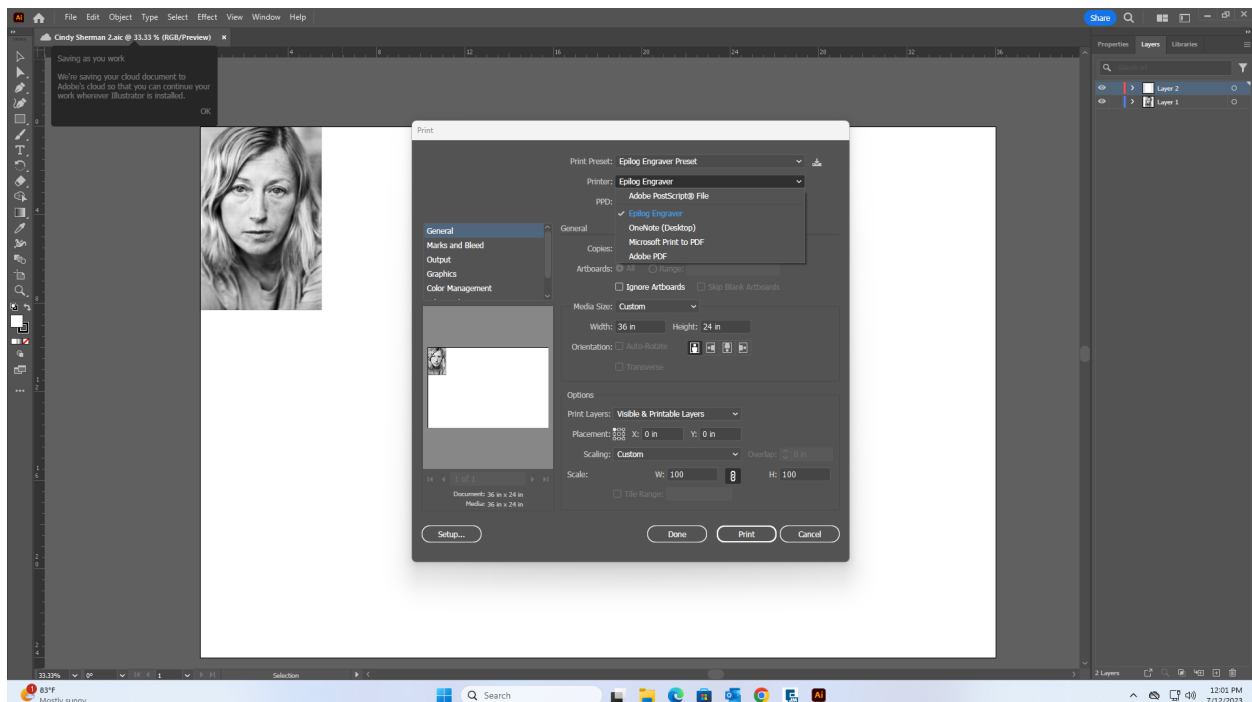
File Edit Object Type Select Effect View Window Help

Share

Cindy Sherman 2.aic @ 33.33 % (RGB/Preview) ×

Saving as you work

We're saving your cloud document to Adobe's cloud so that you can continue your work whenever Illustrator is installed.

OK

Properties Layers Libraries

Layer 2
Layer 1

Print

Print Preset: Epilog Engraver Preset

Printer: Epilog Engraver

PPD:

Adobe PostScript® File
✓ Epilog Engraver
OneNote (Desktop)
Microsoft Print to PDF
Adobe PDF

General
Marks and Bleed
Output
Graphics
Color Management

General

Copies:

Artboards: All Range:

Ignore Artboards Skip Blank Artboards

Media Size: Custom

Width: 36 in Height: 24 in

Orientation: Auto-Rotate

Transverse

Options

Print Layers: Visible & Printable Layers

Placement: X: 0 in Y: 0 in

Scaling: Custom Overlap: 0 in

Scale: W: 100 H: 100

Tile Range:

1 of 1

Document: 36 in x 24 in
Media: 36 in x 24 in

Setup...

Done Print Cancel

33.33% 0° 1 Selection

2 Layers

83°F
Mostly sunny

Search

12:01 PM
7/12/2023